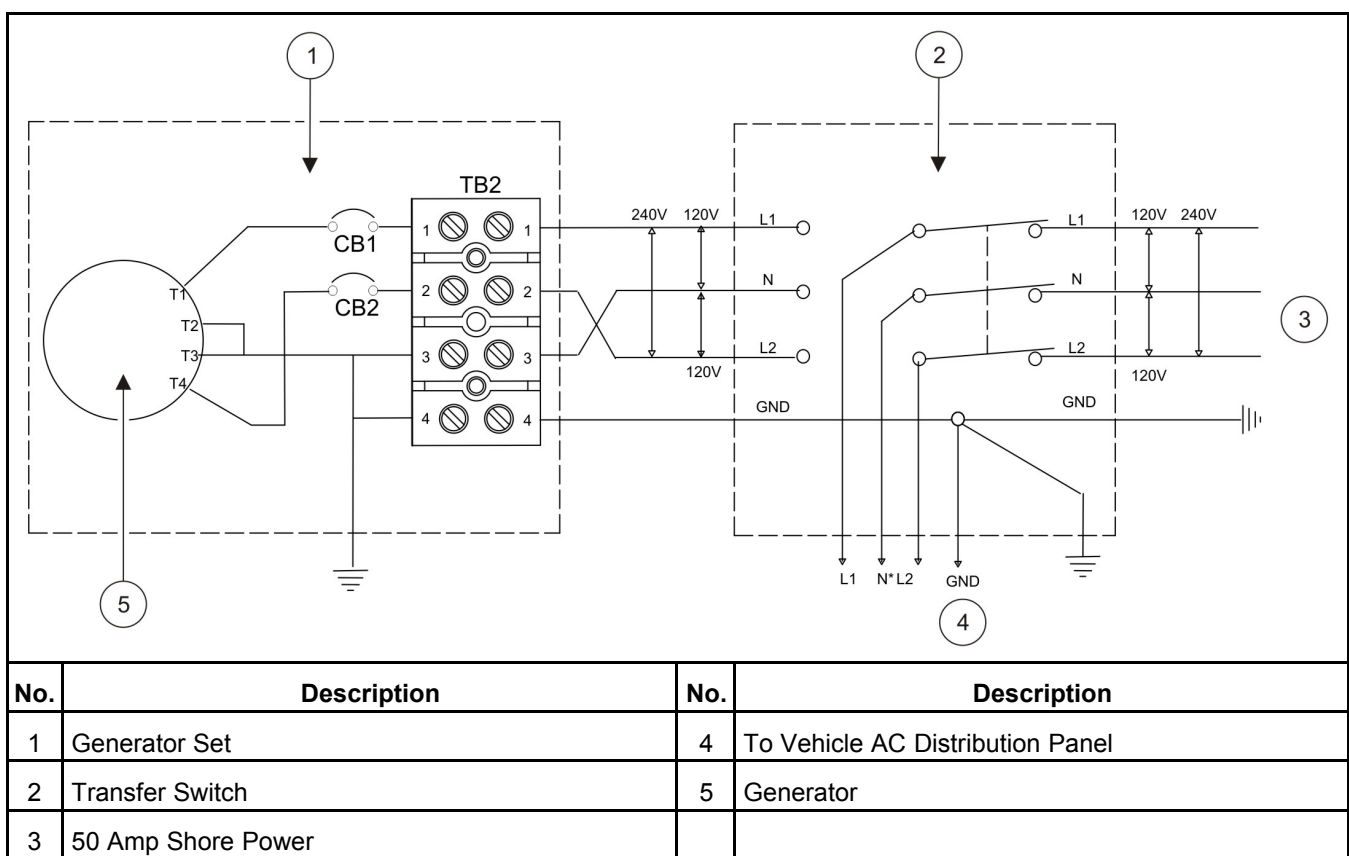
1

2

TB2

CB1

CB2

T1

T2

T3

T4

1 1

2 2

3 3

4 4

240V 120V

120V

L1

N

L2

GND

L1

N

L2

120V 240V

120V

GND

3

5

L1 N* L2 GND

4

| No. | Description | No. | Description |
|---|---|---|---|
| 1 | Generator Set | 4 | To Vehicle AC Distribution Panel |
| 2 | Transfer Switch | 5 | Generator |
| 3 | 50 Amp Shore Power | | |